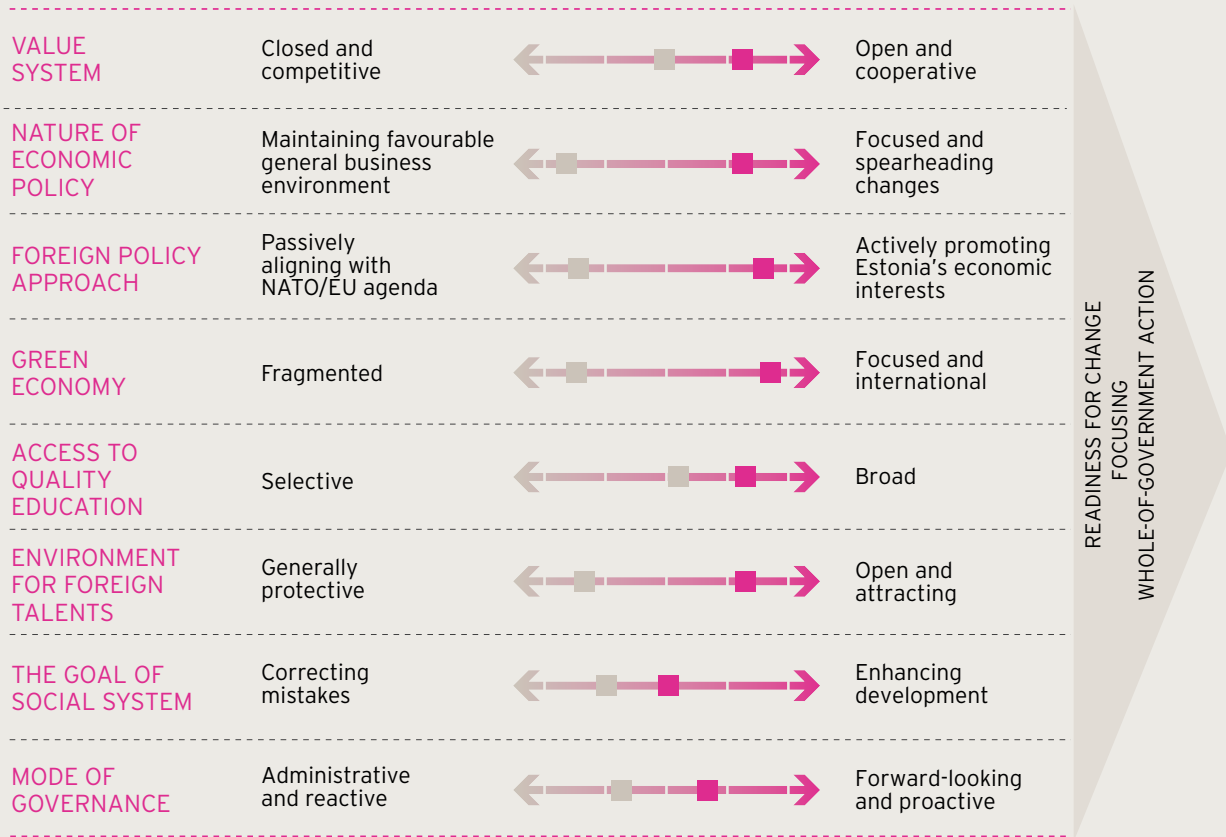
| | | |
|---|---|---|
| VALUE SYSTEM | Closed and competitive | Open and cooperative |
| NATURE OF ECONOMIC POLICY | Maintaining favourable general business environment | Focused and spearheading changes |
| FOREIGN POLICY APPROACH | Passively aligning with NATO/EU agenda | Actively promoting Estonia's economic interests |
| GREEN ECONOMY | Fragmented | Focused and international |
| ACCESS TO QUALITY EDUCATION | Selective | Broad |
| ENVIRONMENT FOR FOREIGN TALENTS | Generally protective | Open and attracting |
| THE GOAL OF SOCIAL SYSTEM | Correcting mistakes | Enhancing development |
| MODE OF GOVERNANCE | Administrative and reactive | Forward-looking and proactive |

READINESS FOR CHANGE
FOCUSING
WHOLE-OF-GOVERNMENT ACTION